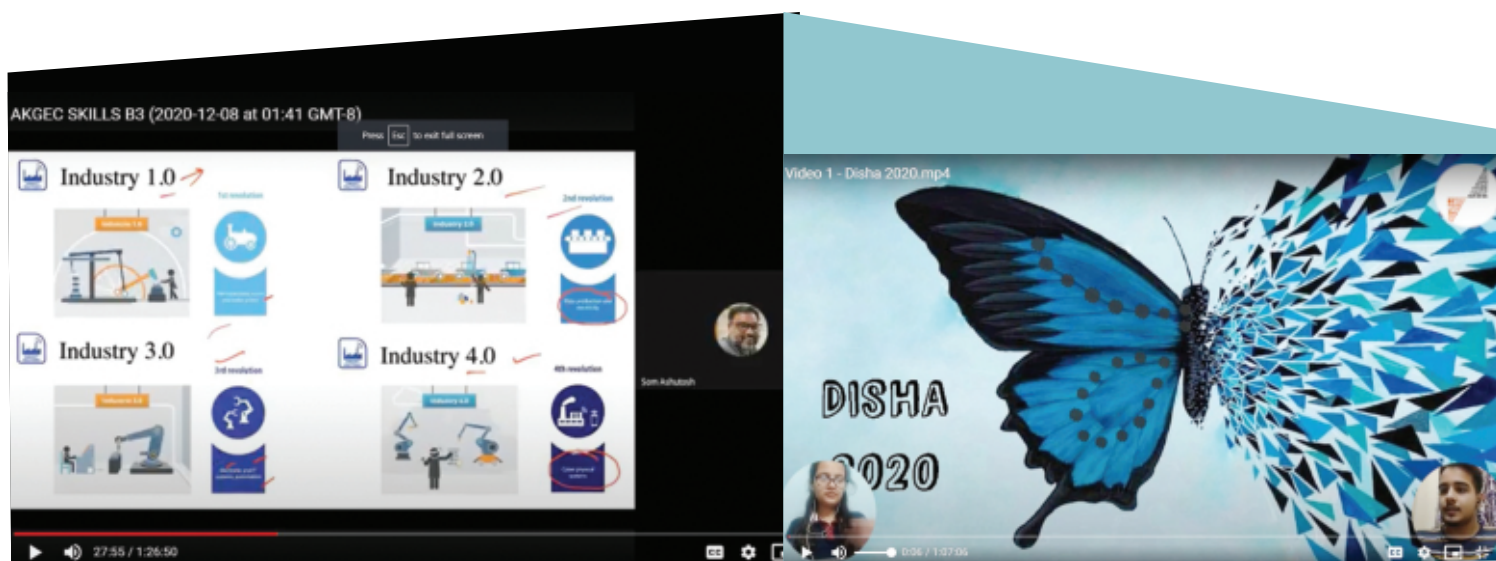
AKGEC SKILLS B3 (2020-12-08 at 01:41 GMT-8)

Press Esc to exit full screen

Industry 1.0

1st revolution

Industry 2.0

2nd revolution

Industry 3.0

3rd revolution

Industry 4.0

4th revolution

Som Ashutosh

27:55 / 1:26:50

Video 1 - Disha 2020.mp4

DISHA

2020

0:06 / 1:07:06